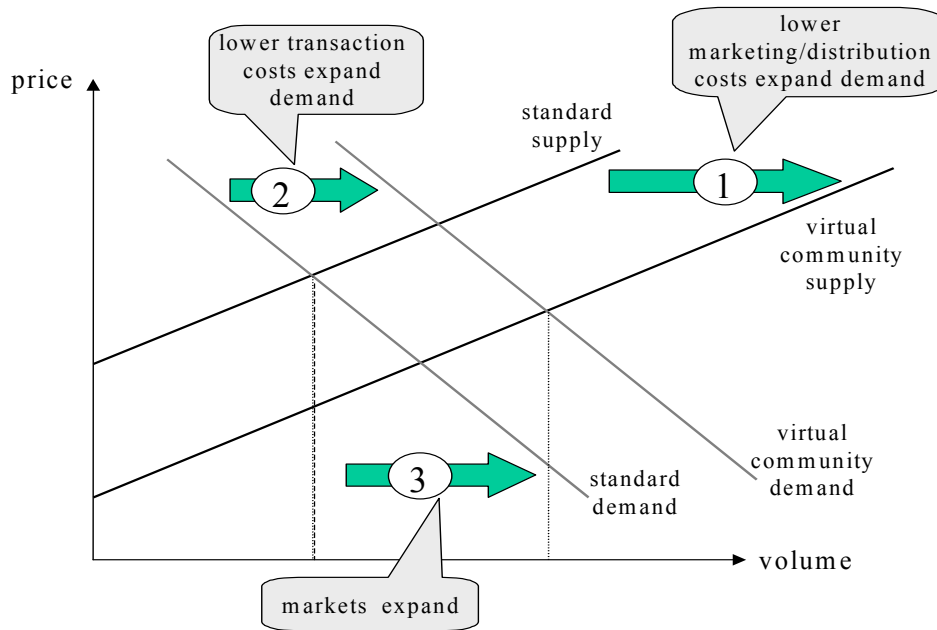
lower transaction costs expand demand

lower marketing/distribution costs expand demand

price

standard supply

2

1

virtual community supply

virtual community demand

3

standard demand

volume

markets expand